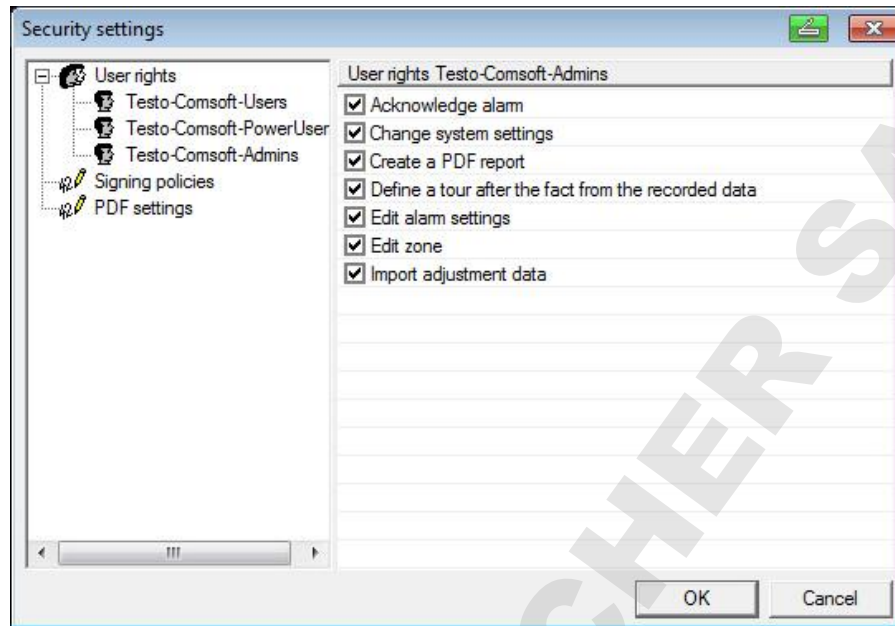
Security settings

User rights
Testo-Comsoft-Users
Testo-Comsoft-PowerUser
Testo-Comsoft-Admins
Signing policies
PDF settings

User rights Testo-Comsoft-Admins
Acknowledge alarm
Change system settings
Create a PDF report
Define a tour after the fact from the recorded data
Edit alarm settings
Edit zone
Import adjustment data

OK
Cancel

CHER S